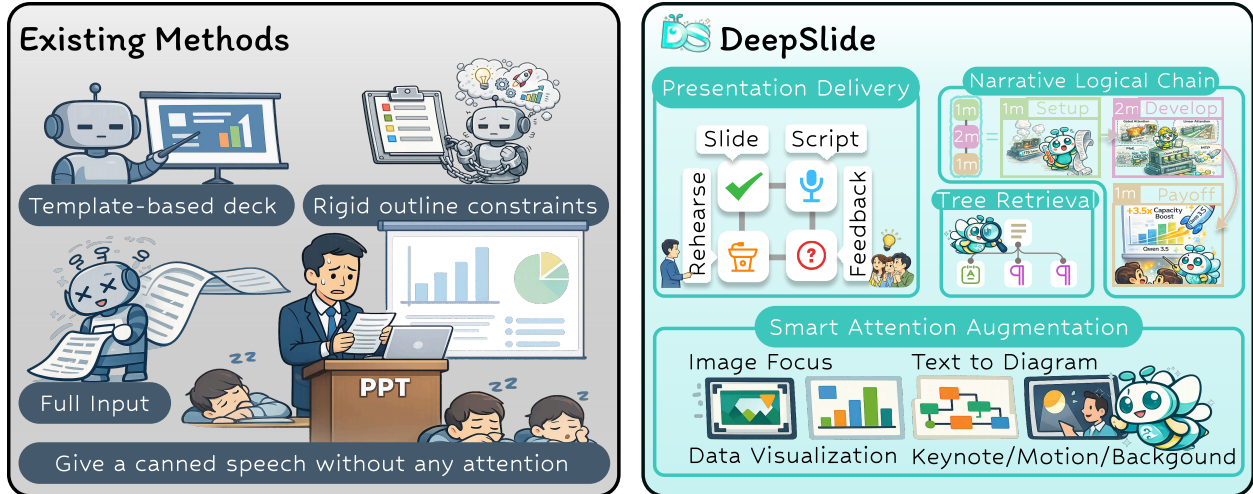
Existing Methods

Template-based deck

Rigid outline constraints

Full Input

PPT

Give a canned speech without any attention

DS DeepSlide

Presentation Delivery

Slide

Script

Rehearse

Feedback

Narrative Logical Chain

1m

2m

1m

=

1m Setup

2m Develop

Tree Retrieval

1m Payoff

+3.5x Capacity Boost

Smart Attention Augmentation

Image Focus

Text to Diagram

Data Visualization

Keynote/Motion/Backgound